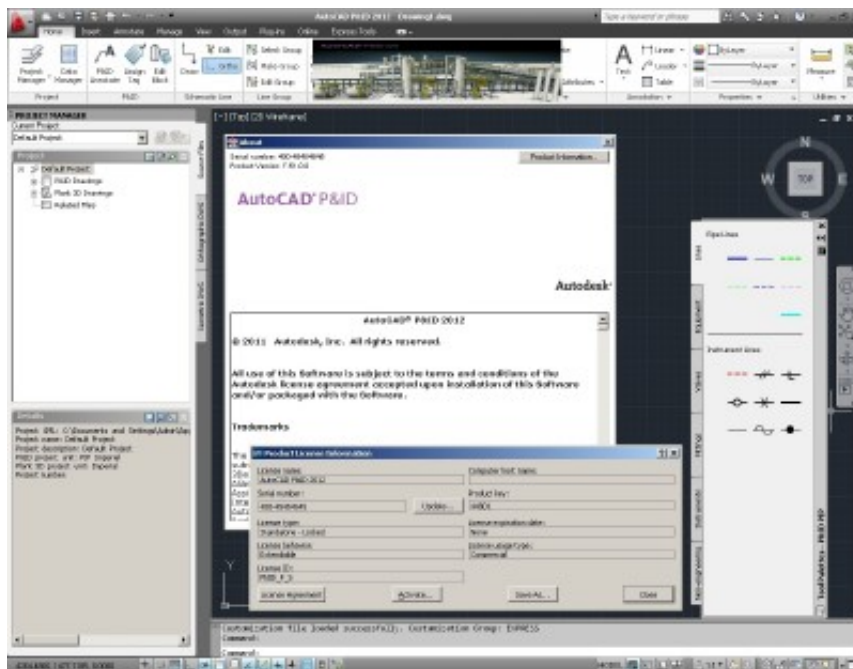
AutoCAD P&ID 2012 Drawing1.dwg

Type a keyword or phrase

Home Insert Annotate Manage View Output Plug-ins Online Express Tools

Project Manager Data Manager P&ID Annotate Assign Tag Edit Block Clean Select Group Make Group Edit Group

Project P&ID Schematic Line Line Group

Text Linear Leader Table ByLayer ByLayer ByLayer Measure

Annotation Properties Utilities

PROJECT MANAGER
Current Project:
Default Project

Project
Default Project
P&ID Drawings
Plant 3D Drawings
Related Files

Details
Project URL: C:\Documents and Settings\Admin\Ap
Project name: Default Project
Project description: Default Project
P&ID project unit: PIP Imperial
Plant 3D project unit: Imperial
Project Number:

[-][Top][2D Wireframe]

About
Serial number: 400-45454545
Product Version: F.49.0.0
Product Information...

AutoCAD P&ID

Autodesk

AutoCAD® P&ID 2012

© 2011 Autodesk, Inc. All rights reserved.

All use of this Software is subject to the terms and conditions of the Autodesk license agreement accepted upon installation of this Software and/or packaged with the Software.

Trademarks

Product License Information
License name:
AutoCAD P&ID 2012
Serial number:
400-45454545
Update...
License type:
Standalone - Locked
License behavior:
Extendable
License ID:
PNID_F_S
Computer host name:
Product key:
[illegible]
License expiration date:
None
License usage type:
Commercial
License Agreement Activate... Save As... Close

N
W TOP
S

Pipe Lines
Instrument Lines
Equipment Valves Fittings Instruments Non-engineering
Tool Palettes - P&ID PIP

Customization file loaded successfully. Customization Group: EXPRESS
Command:
Command: